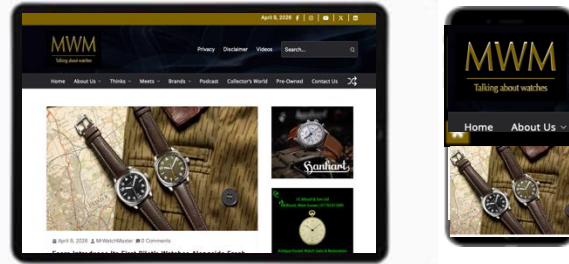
April 8, 2026

MWM
Talking about watches

Privacy Disclaimer Videos Search...

Home About Us Thinks Meets Brands Podcast Collector's World Pre-Owned Contact Us

Sanharl

April 8, 2026 MrWatchMaster 0 Comments

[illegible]

MWM
Talking about watches

Home About Us